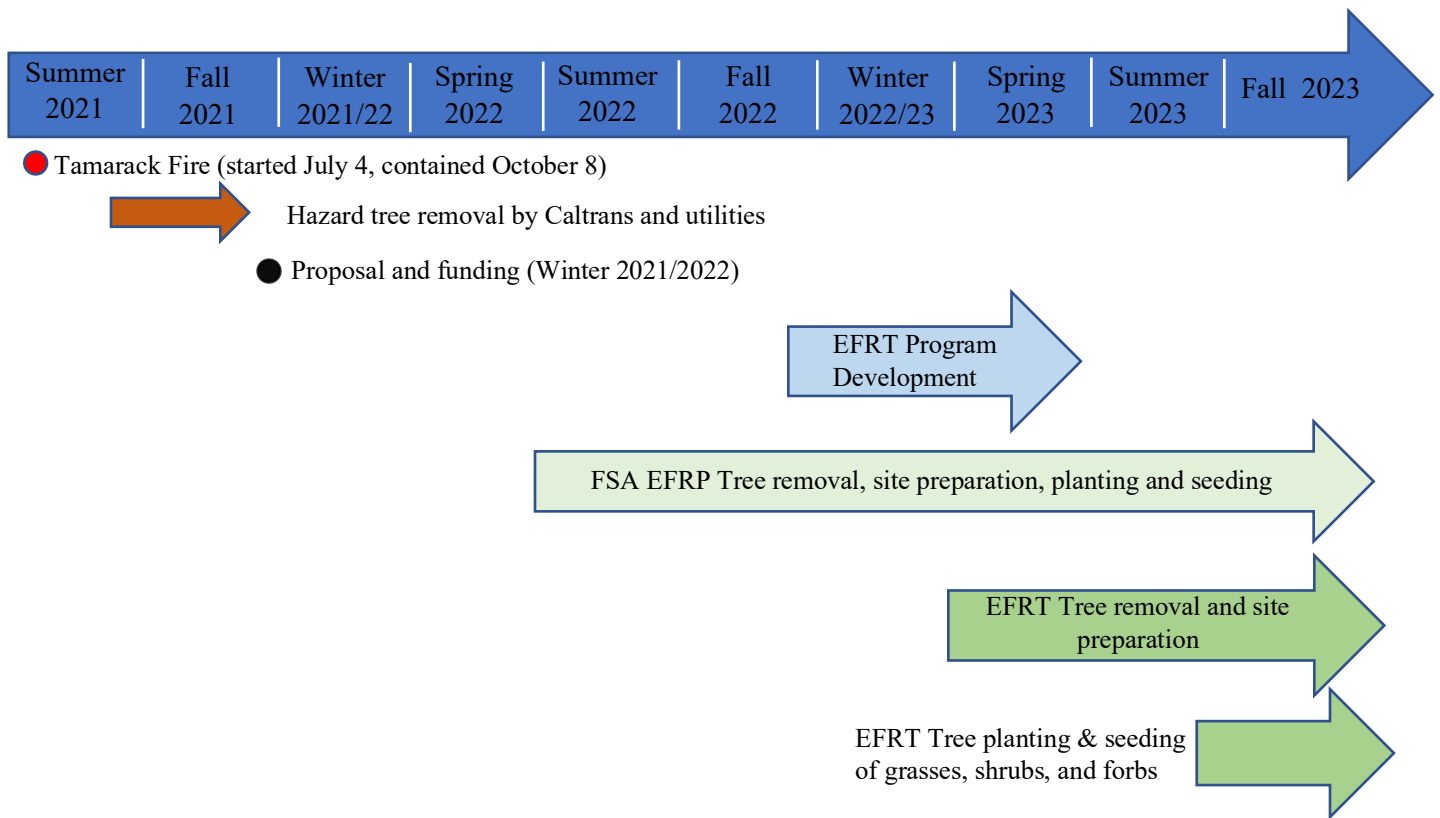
Summer 2021 | Fall 2021 | Winter 2021/22 | Spring 2022 | Summer 2022 | Fall 2022 | Winter 2022/23 | Spring 2023 | Summer 2023 | Fall 2023

Tamarack Fire (started July 4, contained October 8)

Hazard tree removal by Caltrans and utilities

Proposal and funding (Winter 2021/2022)

EFRT Program Development

FSA EFRP Tree removal, site preparation, planting and seeding

EFRT Tree removal and site preparation

EFRT Tree planting & seeding of grasses, shrubs, and forbs